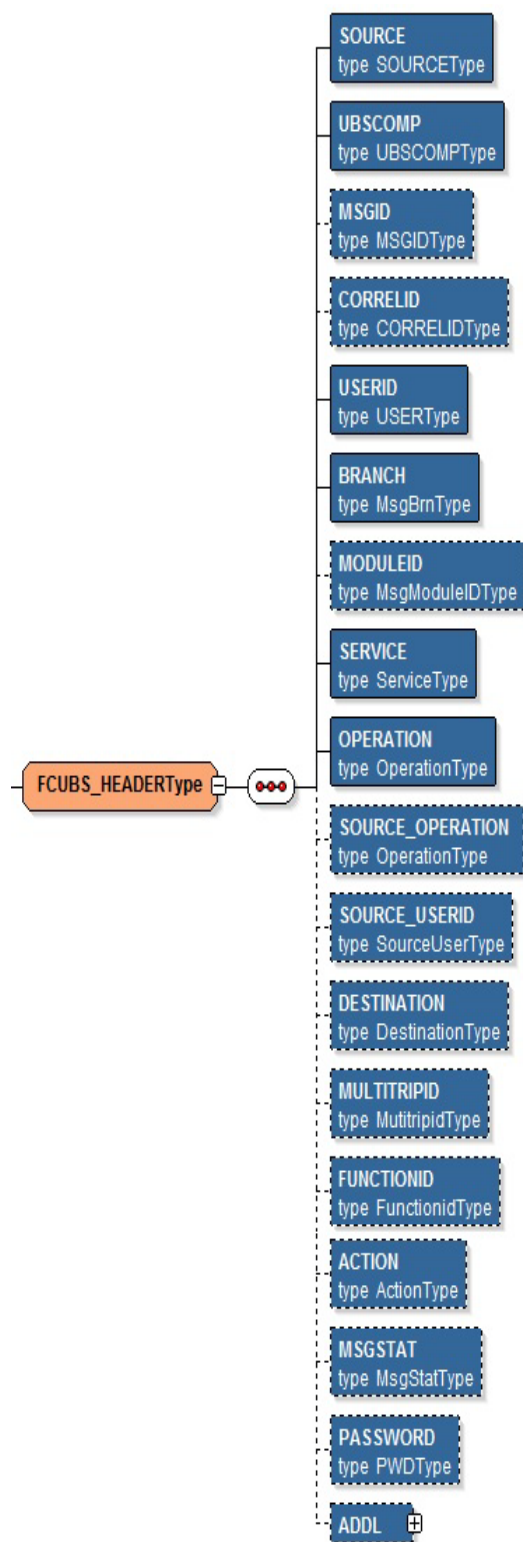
SOURCE
type SOURCEType

UBSCOMP
type UBSCOMPType

MSGID
type MSGIDType

CORRELID
type CORRELIDType

USERID
type USERType

BRANCH
type MsgBrnType

MODULEID
type MsgModuleIDType

SERVICE
type ServiceType

FCUBS_HEADERType

OPERATION
type OperationType

SOURCE_OPERATION
type OperationType

SOURCE_USERID
type SourceUserType

DESTINATION
type DestinationType

MULTITRIPID
type MutitripidType

FUNCTIONID
type FunctionidType

ACTION
type ActionType

MSGSTAT
type MsgStatType

PASSWORD
type PWDType

ADDL